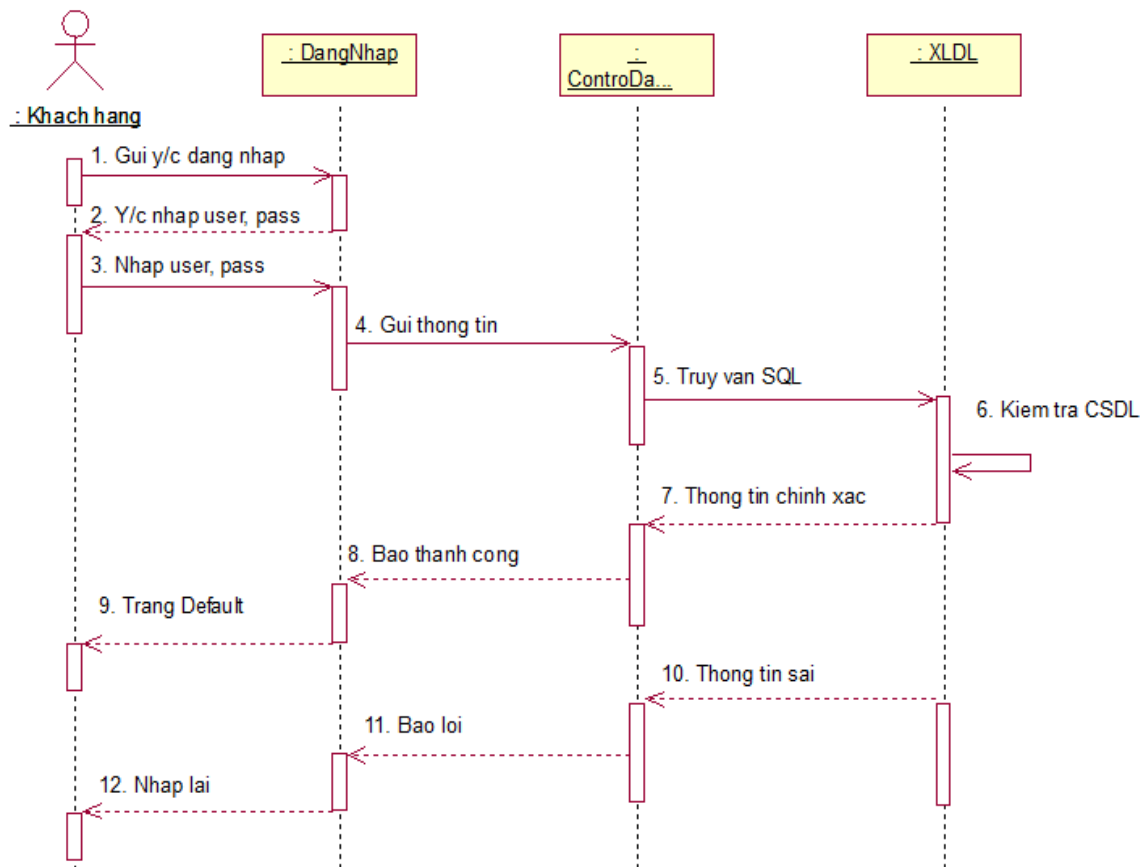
: Khach hang

: DangNhap

: ControDa...

: XLDL

1. Gui y/c dang nhap

2. Y/c nhap user, pass

3. Nhap user, pass

4. Gui thong tin

5. Truy van SQL

6. Kiem tra CSDL

7. Thong tin chinh xac

8. Bao thanh cong

9. Trang Default

10. Thong tin sai

11. Bao loi

12. Nhap lai